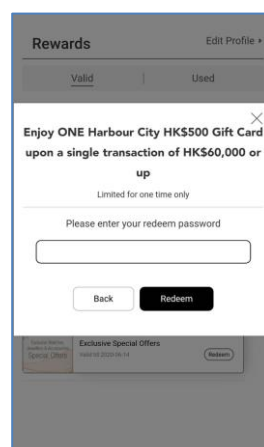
Rewards

Edit Profile >

Valid

Used

Enjoy ONE Harbour City HK$500 Gift Card upon a single transaction of HK$60,000 or up

Limited for one time only

Please enter your redeem password

Back

Redeem

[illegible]
Special Offers

Exclusive Special Offers

Valid till 2020-06-14

Redeem